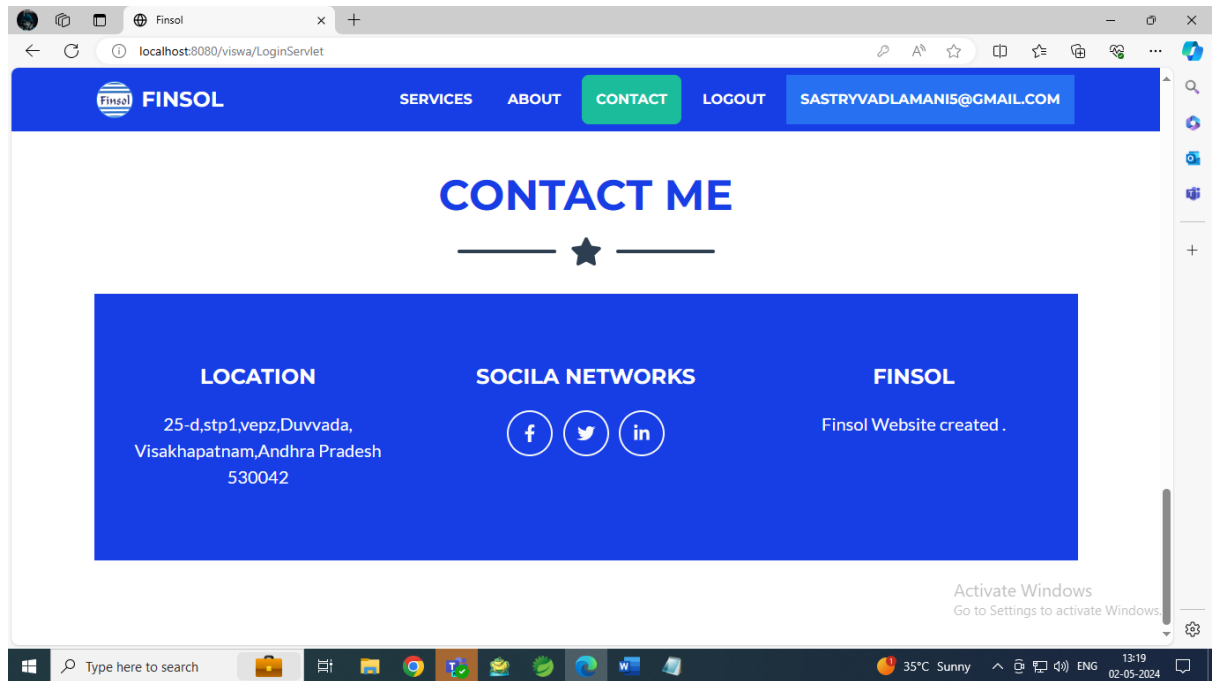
Finsol

localhost:8080/viswa/LoginServlet

Finsol FINSOL

SERVICES ABOUT CONTACT LOGOUT SASTRYVADLAMANI5@GMAIL.COM

CONTACT ME

LOCATION

25-d,stp1,vepz,Duvvada, Visakhapatnam,Andhra Pradesh 530042

SOCILA NETWORKS

f in

FINSOL

Finsol Website created .

Activate Windows
Go to Settings to activate Windows.

Type here to search

35°C Sunny ENG 13:19 02-05-2024